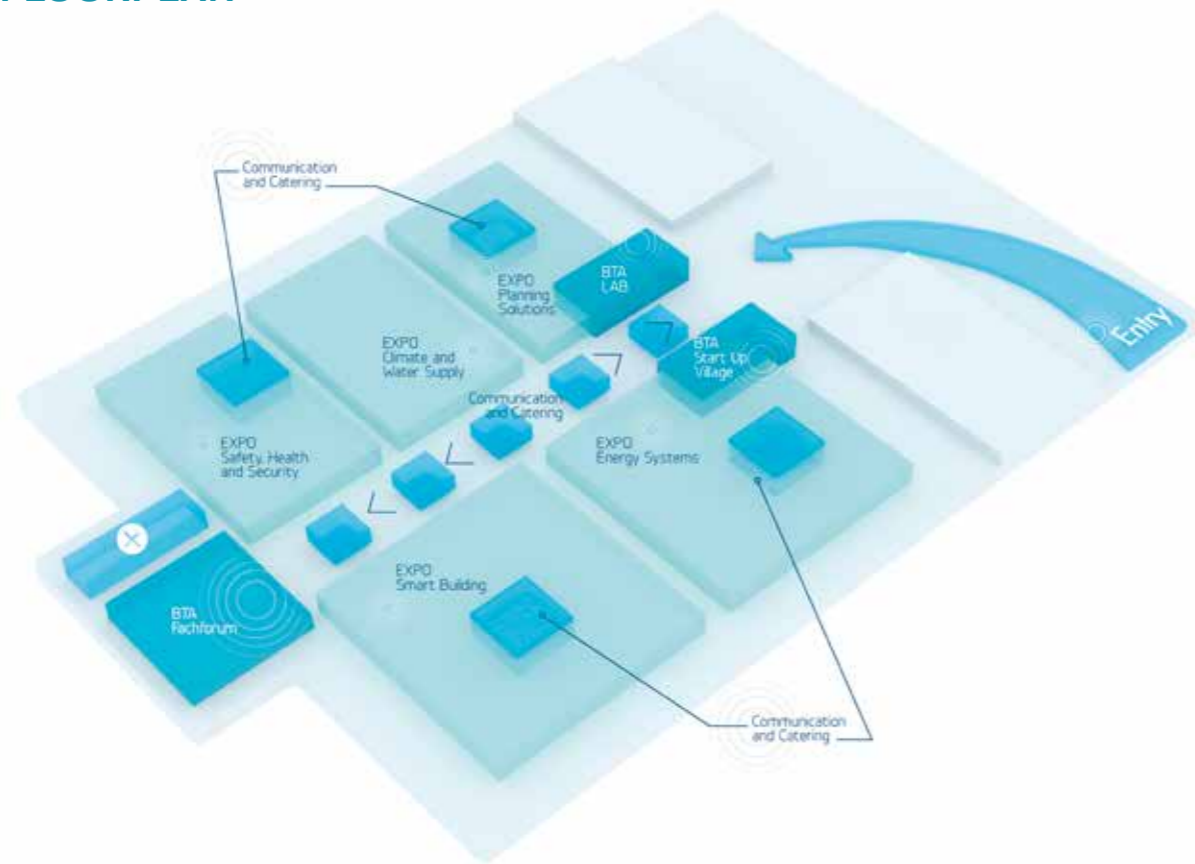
Communication and Catering

EXPO Planning Solutions

BTA LAB

Entry

EXPO Climate and Water Supply

BTA Start Up Village

Communication and Catering

EXPO Safety, Health and Security

EXPO Energy Systems

BTA Fachforum

EXPO Smart Building

Communication and Catering